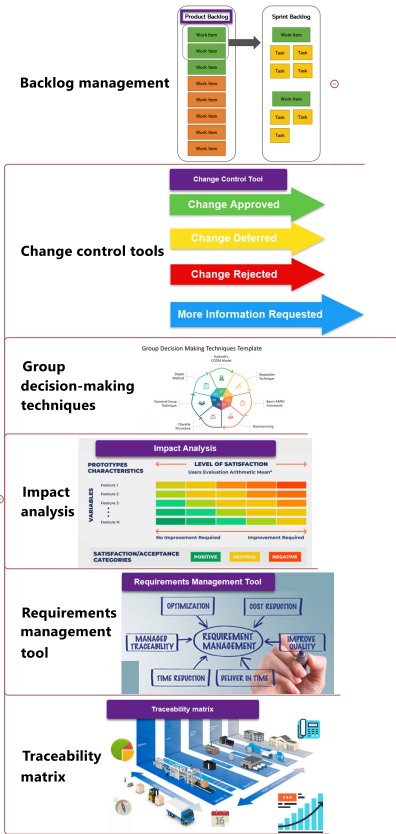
Product Backlog

Work Item
Work Item
Work Item
Work Item
Work Item
Work Item
Work Item
Work Item
Work Item

Sprint Backlog

Work Item
Task
Task
Task
Task

Work Item
Task
Task
Task

Backlog management

Change Control Tool

Change Approved

Change Deferred

Change Rejected

More Information Requested

Change control tools

Group Decision Making Techniques Template

Group decision-making techniques

Impact Analysis

PROTOTYPES CHARACTERISTICS

LEVEL OF SATISFACTION
Users Evaluation Arithmetic Mean*

VARIABLES

Feature 1
Feature 2
Feature 3
Feature N

No Improvement Required
Improvement Required

SATISFACTION/ACCEPTANCE CATEGORIES

POSITIVE
NEUTRAL
NEGATIVE

Impact analysis

Requirements Management Tool

OPTIMIZATION
COST REDUCTION
MANAGED TRACEABILITY
REQUIREMENT MANAGEMENT
IMPROVE QUALITY
TIME REDUCTION
DELIVER IN TIME

Requirements management tool

Traceability matrix

16

Traceability matrix